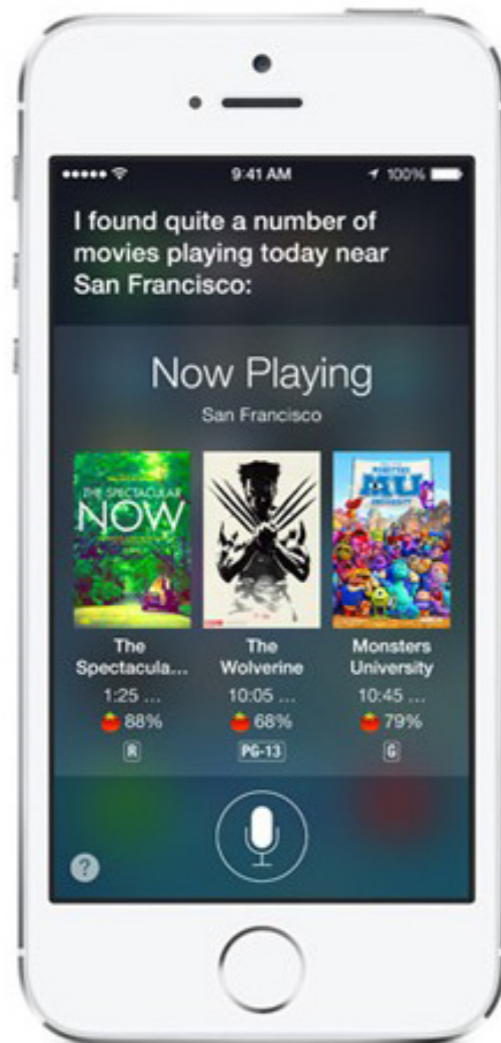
9:41 AM 100%

I found quite a number of movies playing today near San Francisco:

Now Playing
San Francisco

THE SPECTACULAR NOW

MU

| The Spectacula... | The Wolverine | Monsters University |
|---|---|---|
| 1:25 ... | 10:05 ... | 10:45 ... |
| 88% | 68% | 79% |
| R | PG-13 | G |

?